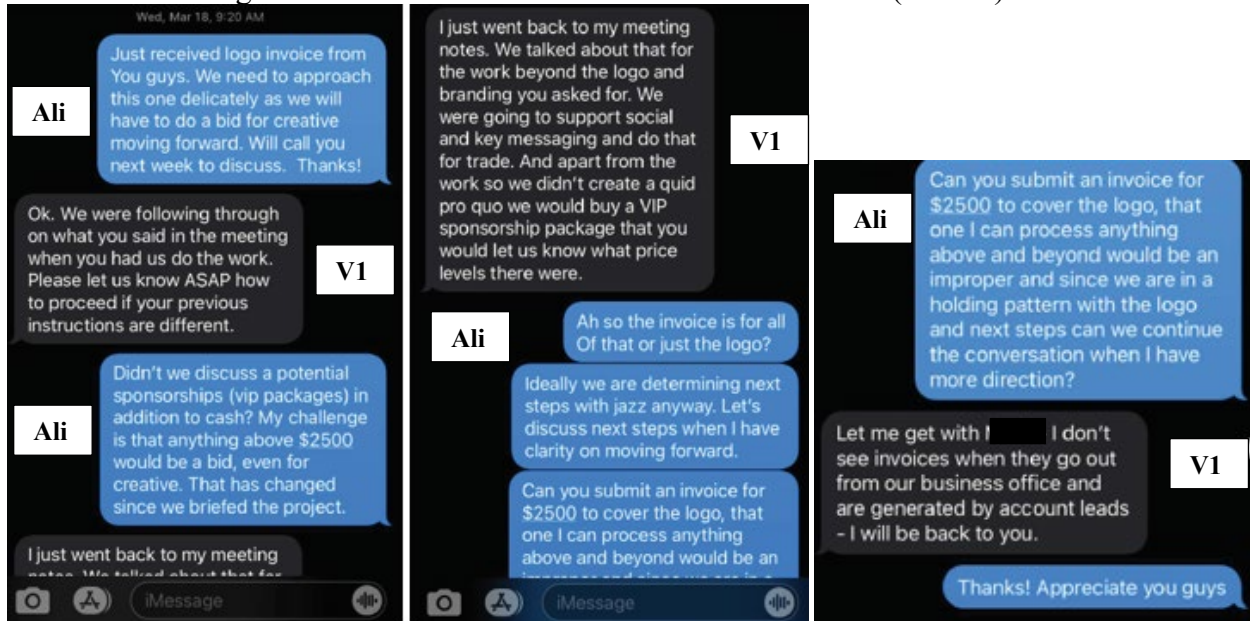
Wed, Mar 18, 9:20 AM

Just received logo invoice from You guys. We need to approach this one delicately as we will have to do a bid for creative moving forward. Will call you next week to discuss. Thanks!

Ali

Ok. We were following through on what you said in the meeting when you had us do the work. Please let us know ASAP how to proceed if your previous instructions are different.

V1

Didn't we discuss a potential sponsorships (vip packages) in addition to cash? My challenge is that anything above $2500 would be a bid, even for creative. That has changed since we briefed the project.

Ali

I just went back to my meeting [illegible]

iMessage

I just went back to my meeting notes. We talked about that for the work beyond the logo and branding you asked for. We were going to support social and key messaging and do that for trade. And apart from the work so we didn't create a quid pro quo we would buy a VIP sponsorship package that you would let us know what price levels there were.

V1

Ah so the invoice is for all Of that or just the logo?

Ali

Ideally we are determining next steps with jazz anyway. Let's discuss next steps when I have clarity on moving forward.

Can you submit an invoice for $2500 to cover the logo, that one I can process anything above and beyond would be an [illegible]

iMessage

Can you submit an invoice for $2500 to cover the logo, that one I can process anything above and beyond would be an improper and since we are in a holding pattern with the logo and next steps can we continue the conversation when I have more direction?

Ali

Let me get with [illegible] I don't see invoices when they go out from our business office and are generated by account leads - I will be back to you.

V1

Thanks! Appreciate you guys